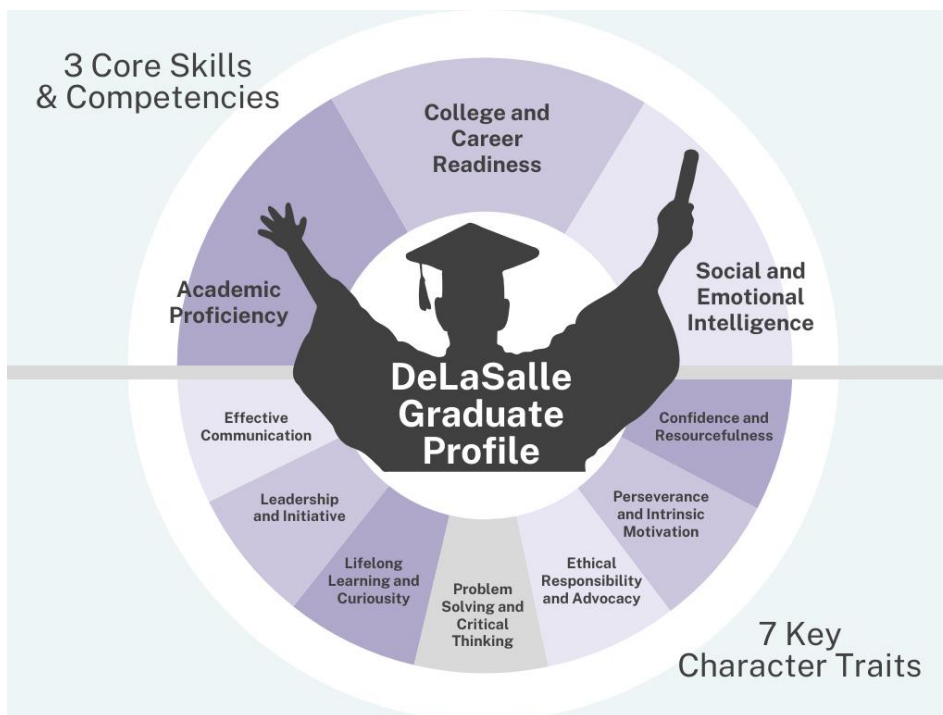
3 Core Skills & Competencies

College and Career Readiness

Academic Proficiency

Social and Emotional Intelligence

DeLaSalle Graduate Profile

Effective Communication

Leadership and Initiative

Lifelong Learning and Curiousity

Problem Solving and Critical Thinking

Ethical Responsibility and Advocacy

Perseverance and Intrinsic Motivation

Confidence and Resourcefulness

7 Key Character Traits